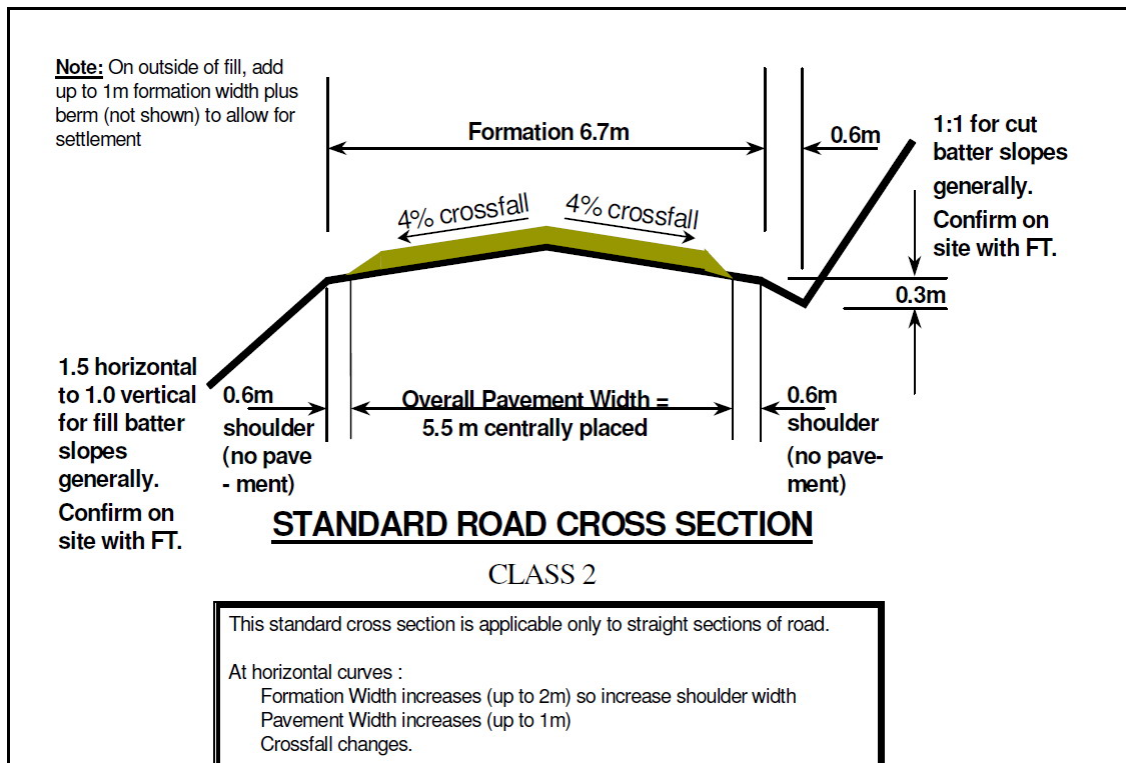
Note: On outside of fill, add up to 1m formation width plus berm (not shown) to allow for settlement

Formation 6.7m

0.6m

1:1 for cut batter slopes generally. Confirm on site with FT.

4% crossfall

4% crossfall

0.3m

1.5 horizontal to 1.0 vertical for fill batter slopes generally. Confirm on site with FT.

0.6m shoulder (no pavement)

Overall Pavement Width = 5.5 m centrally placed

0.6m shoulder (no pavement)

STANDARD ROAD CROSS SECTION

CLASS 2

This standard cross section is applicable only to straight sections of road.

At horizontal curves :
Formation Width increases (up to 2m) so increase shoulder width
Pavement Width increases (up to 1m)
Crossfall changes.